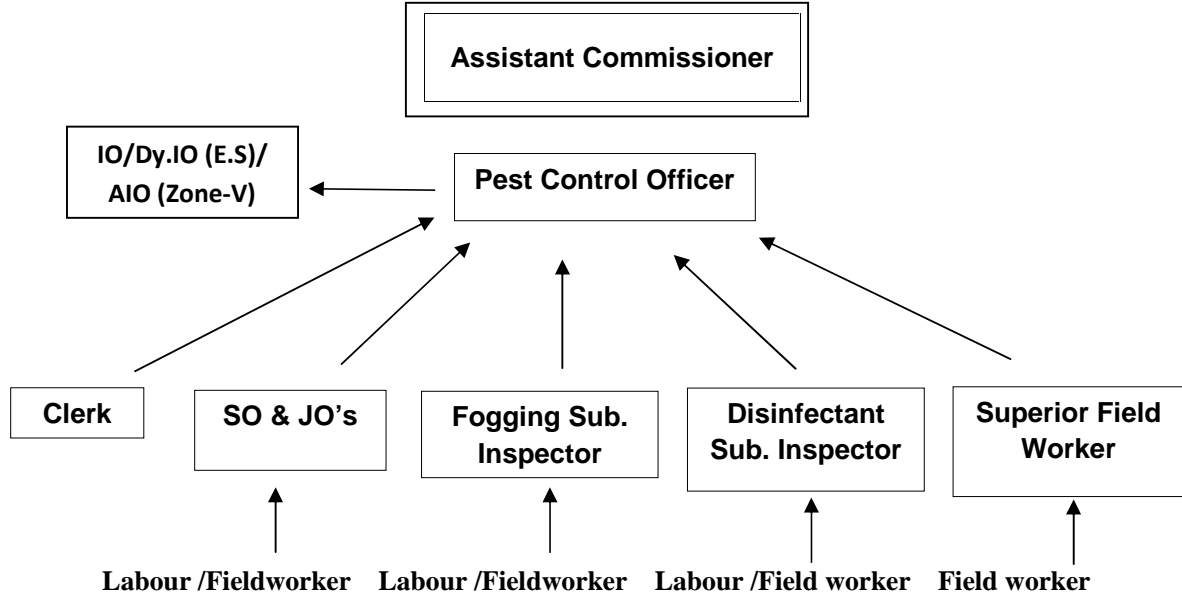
Assistant Commissioner

IO/Dy.IO (E.S)/ AIO (Zone-V)

Pest Control Officer

Clerk

SO & JO's

Fogging Sub. Inspector

Disinfectant Sub. Inspector

Superior Field Worker

Labour /Fieldworker

Labour /Fieldworker

Labour /Field worker

Field worker